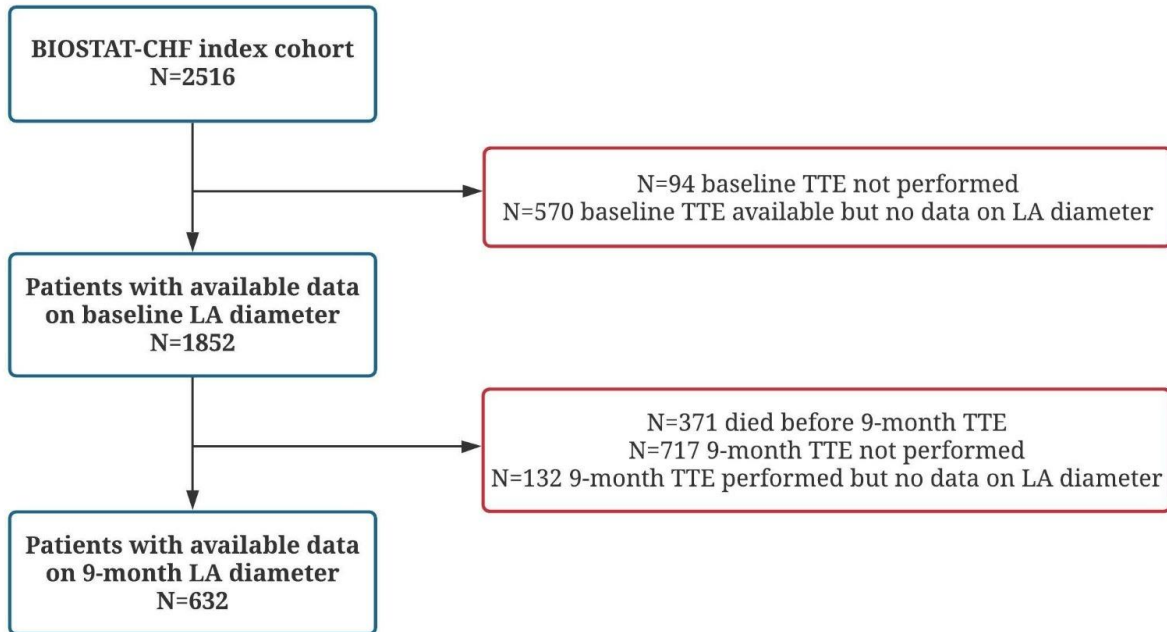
BIOSTAT-CHF index cohort
N=2516

N=94 baseline TTE not performed
N=570 baseline TTE available but no data on LA diameter

Patients with available data on baseline LA diameter
N=1852

N=371 died before 9-month TTE
N=717 9-month TTE not performed
N=132 9-month TTE performed but no data on LA diameter

Patients with available data on 9-month LA diameter
N=632